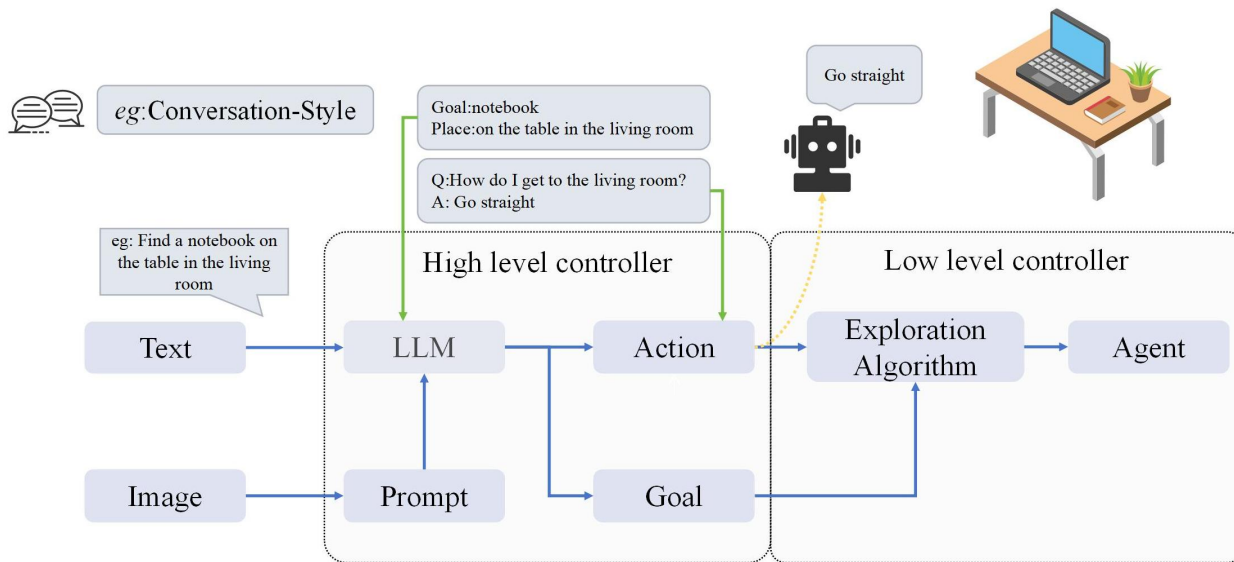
eg:Conversation-Style

Goal:notebook
Place:on the table in the living room

Go straight

Q:How do I get to the living room?
A: Go straight

eg: Find a notebook on the table in the living room

High level controller

Low level controller

Text

LLM

Action

Exploration Algorithm

Agent

Image

Prompt

Goal